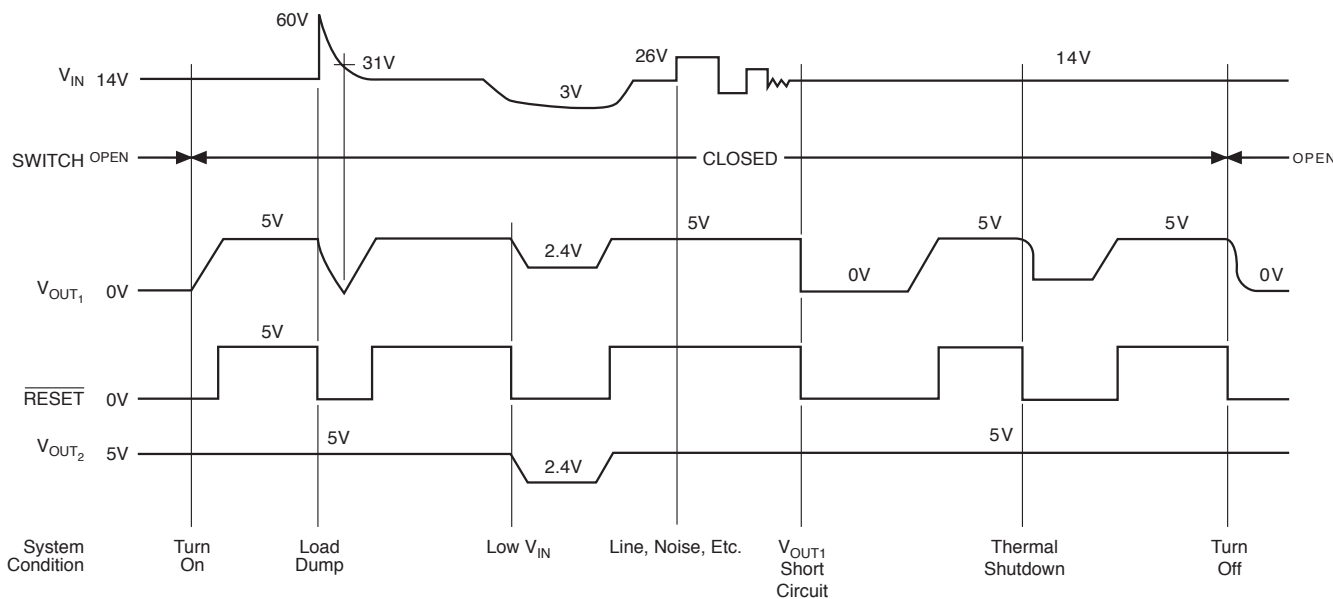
60V

$V_{IN}$ 14V

31V

3V

26V

14V

SWITCH OPEN

CLOSED

OPEN

5V

2.4V

5V

5V

5V

$V_{OUT_1}$ 0V

0V

0V

5V

$\overline{RESET}$ 0V

$V_{OUT_2}$ 5V

5V

2.4V

5V

System Condition

Turn On

Load Dump

Low $V_{IN}$

Line, Noise, Etc.

$V_{OUT1}$ Short Circuit

Thermal Shutdown

Turn Off